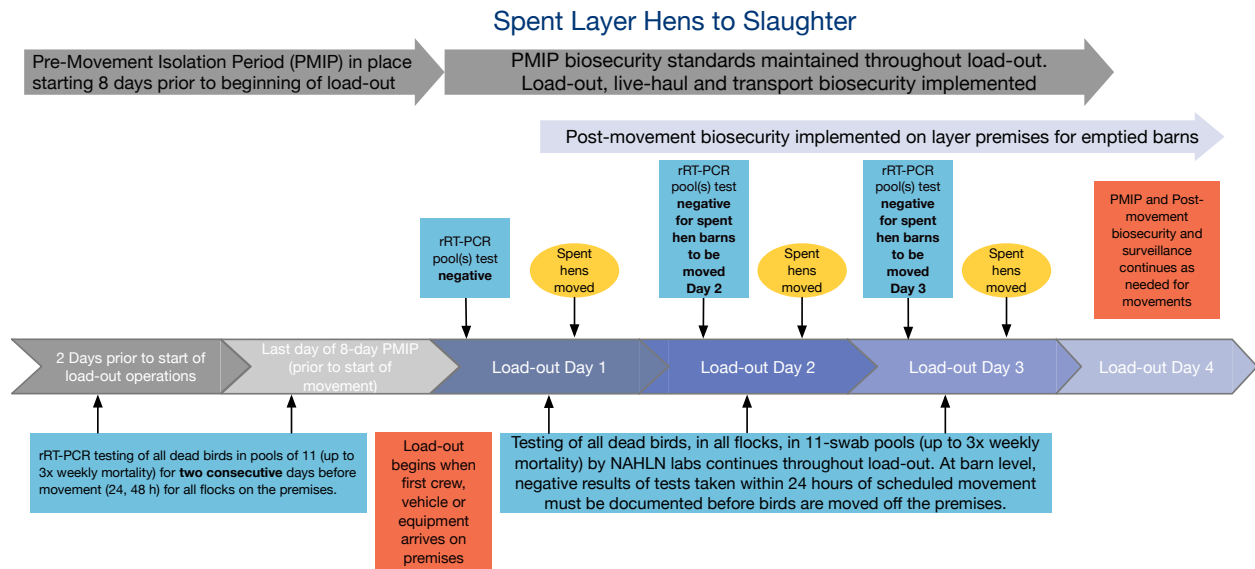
Spent Layer Hens to Slaughter

Pre-Movement Isolation Period (PMIP) in place starting 8 days prior to beginning of load-out

PMIP biosecurity standards maintained throughout load-out. Load-out, live-haul and transport biosecurity implemented

Post-movement biosecurity implemented on layer premises for emptied barns

rRT-PCR pool(s) test **negative**

Spent hens moved

rRT-PCR pool(s) test **negative for spent hen barns to be moved Day 2**

Spent hens moved

rRT-PCR pool(s) test **negative for spent hen barns to be moved Day 3**

Spent hens moved

PMIP and Post-movement biosecurity and surveillance continues as needed for movements

2 Days prior to start of load-out operations

Last day of 8-day PMIP (prior to start of movement)

Load-out Day 1

Load-out Day 2

Load-out Day 3

Load-out Day 4

rRT-PCR testing of all dead birds in pools of 11 (up to 3x weekly mortality) for **two consecutive** days before movement (24, 48 h) for all flocks on the premises.

Load-out begins when first crew, vehicle or equipment arrives on premises

Testing of all dead birds, in all flocks, in 11-swab pools (up to 3x weekly mortality) by NAHLN labs continues throughout load-out. At barn level, negative results of tests taken within 24 hours of scheduled movement must be documented before birds are moved off the premises.